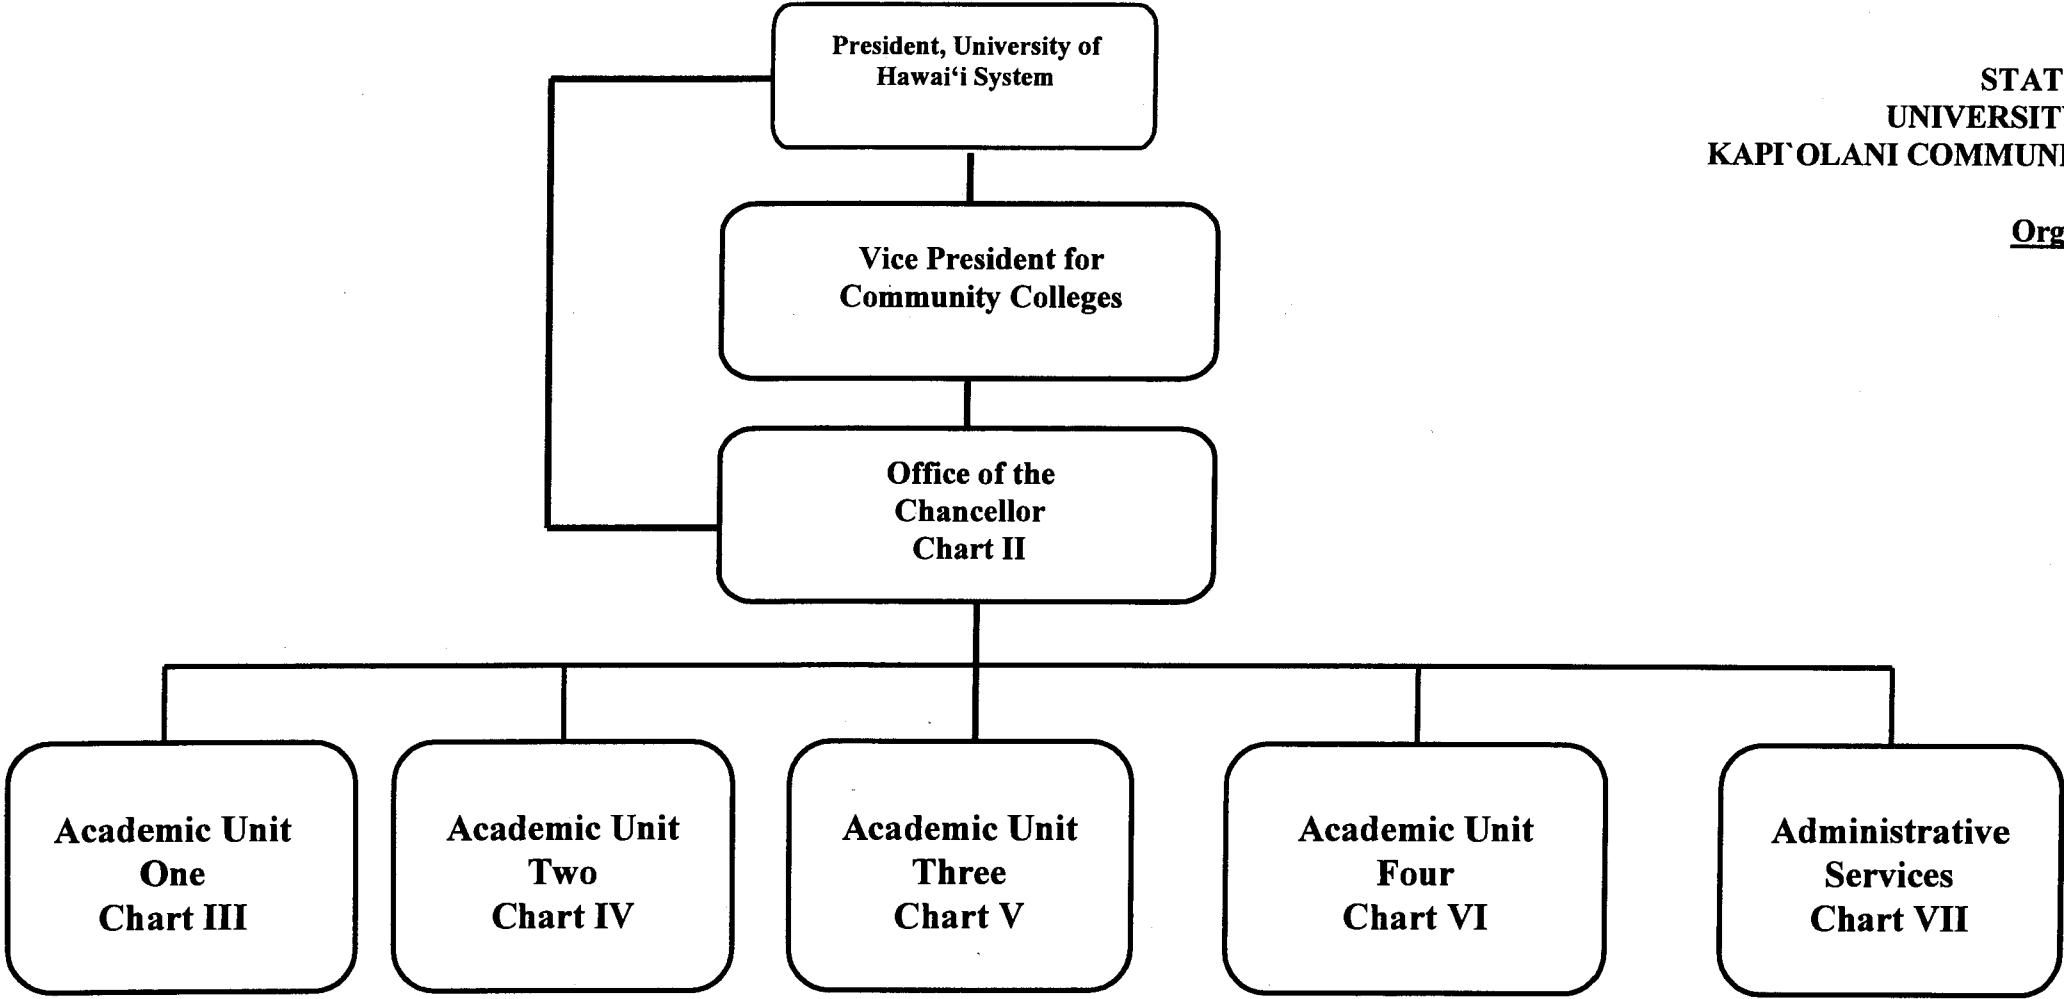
STAT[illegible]
UNIVERSIT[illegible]
KAPI`OLANI COMMUN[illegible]

Org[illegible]

President, University of Hawai'i System

Vice President for Community Colleges

Office of the Chancellor Chart II

Academic Unit One Chart III

Academic Unit Two Chart IV

Academic Unit Three Chart V

Academic Unit Four Chart VI

Administrative Services Chart VII